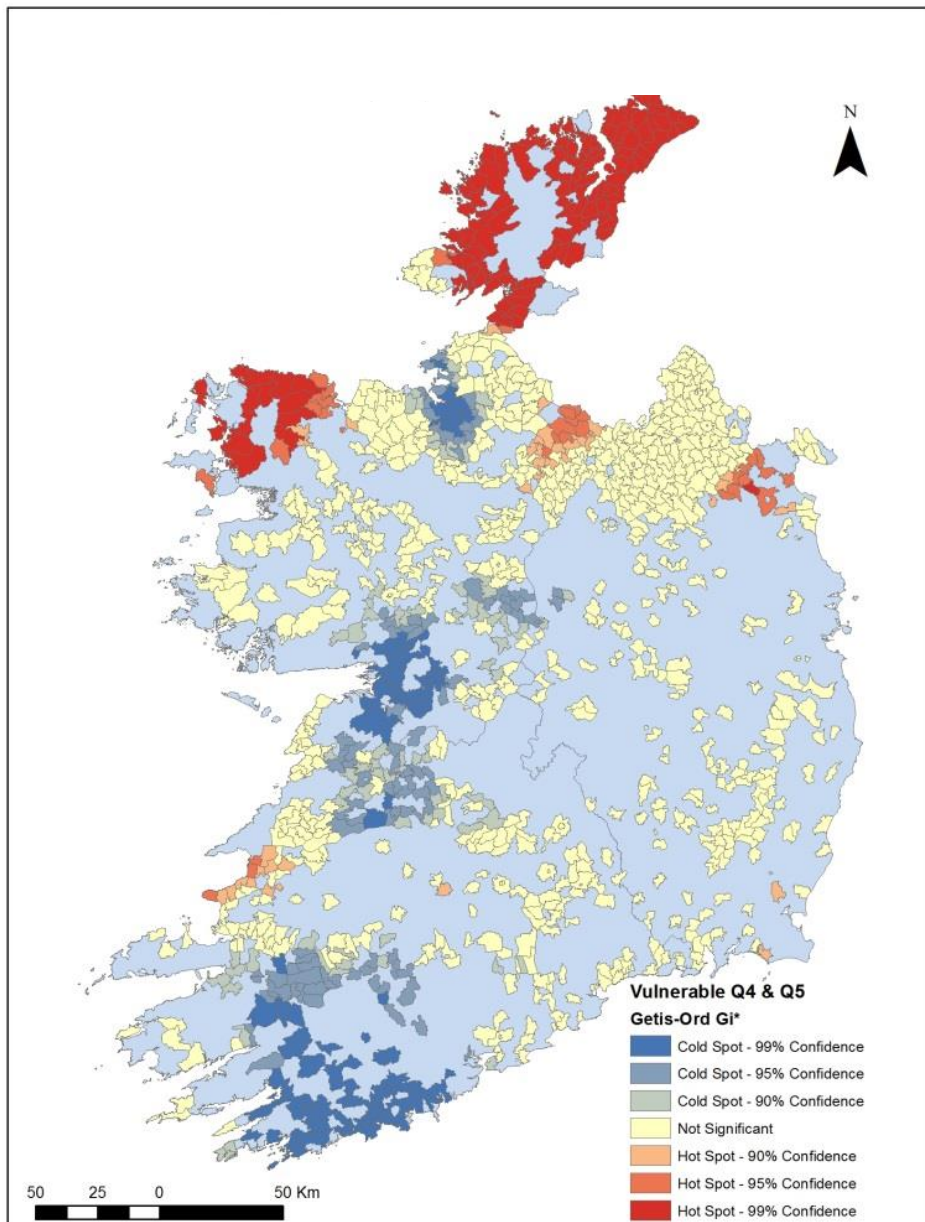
N

Vulnerable Q4 & Q5
Getis-Ord Gi*
Cold Spot - 99% Confidence
Cold Spot - 95% Confidence
Cold Spot - 90% Confidence
Not Significant
Hot Spot - 90% Confidence
Hot Spot - 95% Confidence
Hot Spot - 99% Confidence

50 25 0 50 Km